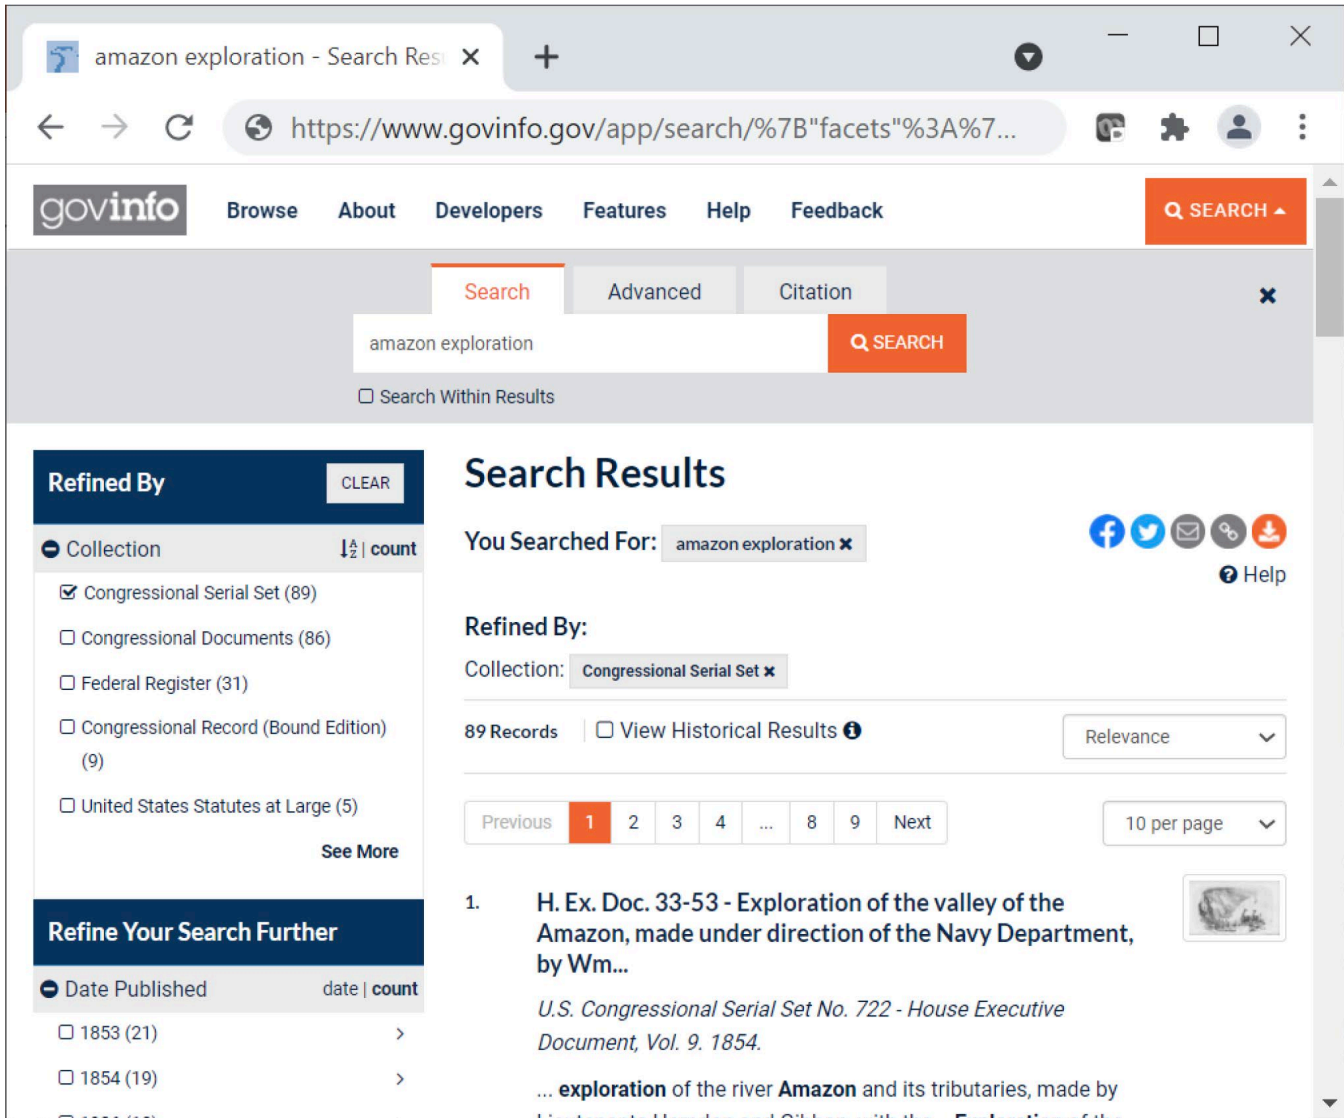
amazon exploration - Search Res ×

+

https://www.govinfo.gov/app/search/%7B"facets"%3A%7...

govinfo

Browse About Developers Features Help Feedback

SEARCH

Search Advanced Citation

amazon exploration

SEARCH

Search Within Results

Refined By CLEAR

Collection | count

Congressional Serial Set (89)

Congressional Documents (86)

Federal Register (31)

Congressional Record (Bound Edition) (9)

United States Statutes at Large (5)

See More

Refine Your Search Further

Date Published date | count

1853 (21)

1854 (19)

Search Results

You Searched For: amazon exploration

Help

Refined By:

Collection: Congressional Serial Set

89 Records View Historical Results

Relevance

Previous 1 2 3 4 ... 8 9 Next

10 per page

1. H. Ex. Doc. 33-53 - Exploration of the valley of the Amazon, made under direction of the Navy Department, by Wm...

U.S. Congressional Serial Set No. 722 - House Executive Document, Vol. 9. 1854.

... exploration of the river Amazon and its tributaries, made by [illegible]